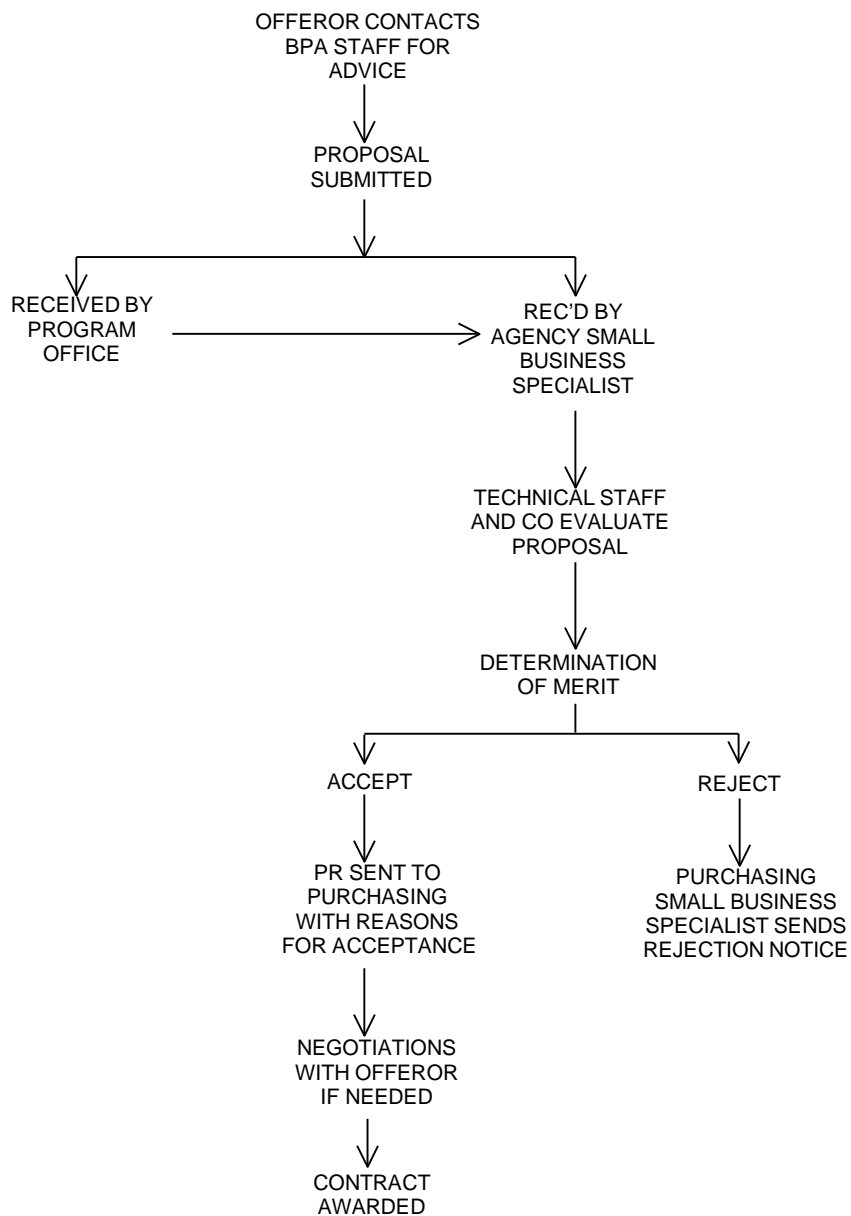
OFFEROR CONTACTS BPA STAFF FOR ADVICE

PROPOSAL SUBMITTED

RECEIVED BY PROGRAM OFFICE

REC'D BY AGENCY SMALL BUSINESS SPECIALIST

TECHNICAL STAFF AND CO EVALUATE PROPOSAL

DETERMINATION OF MERIT

ACCEPT

REJECT

PR SENT TO PURCHASING WITH REASONS FOR ACCEPTANCE

PURCHASING SMALL BUSINESS SPECIALIST SENDS REJECTION NOTICE

NEGOTIATIONS WITH OFFEROR IF NEEDED

CONTRACT AWARDED